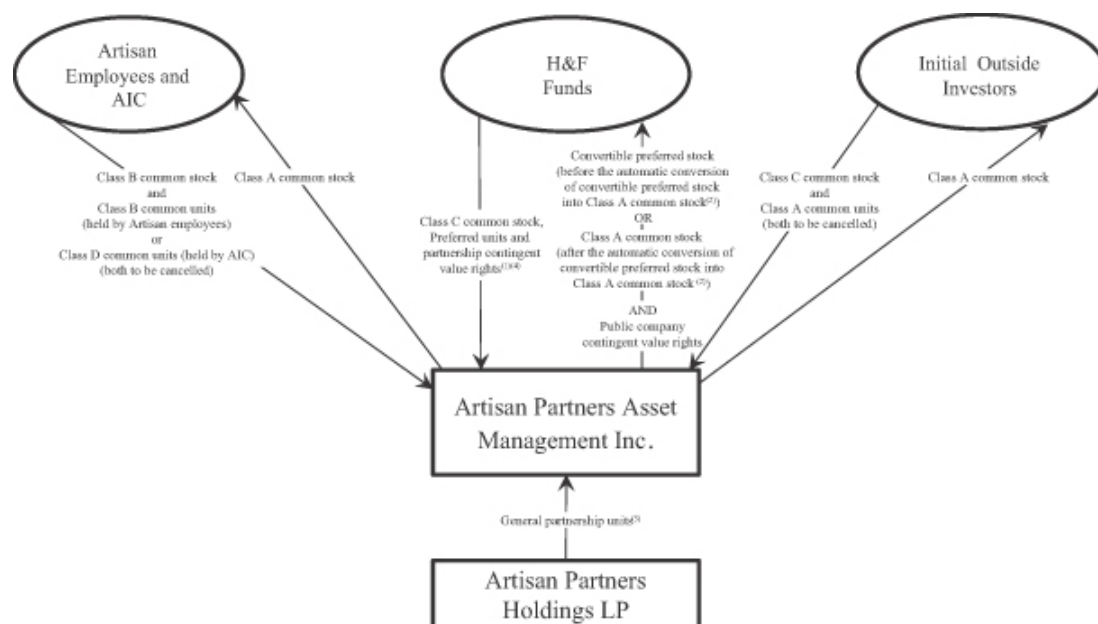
Artisan Employees and AIC

H&F Funds

Initial Outside Investors

Class B common stock and Class B common units (held by Artisan employees) or Class D common units (held by AIC) (both to be cancelled)

Class A common stock

Class C common stock, Preferred units and partnership contingent value rights$^{(1)(4)}$

Convertible preferred stock (before the automatic conversion of convertible preferred stock into Class A common stock$^{(2)}$) OR Class A common stock (after the automatic conversion of convertible preferred stock into Class A common stock$^{(2)}$) AND Public company contingent value rights

Class C common stock and Class A common units (both to be cancelled)

Class A common stock

Artisan Partners Asset Management Inc.

General partnership units$^{(3)}$

Artisan Partners Holdings LP